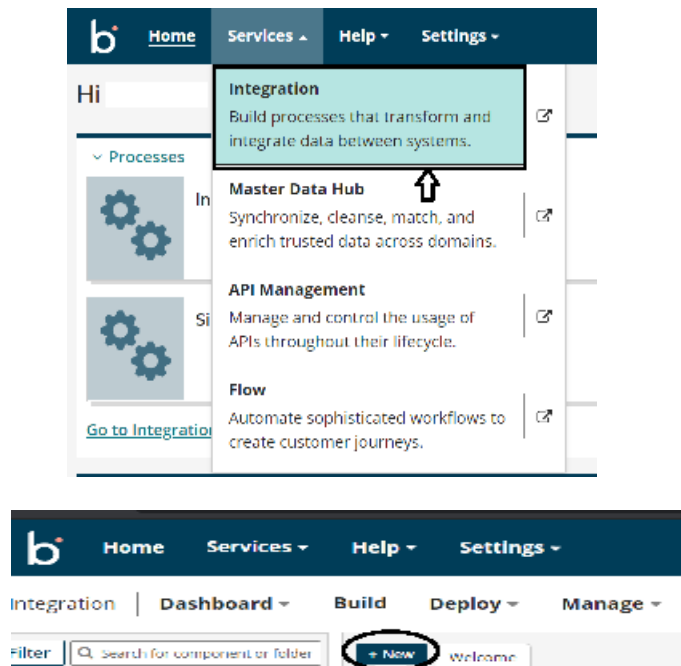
b Home Services ▴ Help ▾ Settings ▾

Hi

∨ Processes

In

Si

Go to Integratio

Integration
Build processes that transform and integrate data between systems.

Master Data Hub
Synchronize, cleanse, match, and enrich trusted data across domains.

API Management
Manage and control the usage of APIs throughout their lifecycle.

Flow
Automate sophisticated workflows to create customer journeys.

b Home Services ▾ Help ▾ Settings ▾

Integration | Dashboard ▾ Build Deploy ▾ Manage ▾

Filter Search for component or folder + New Welcome